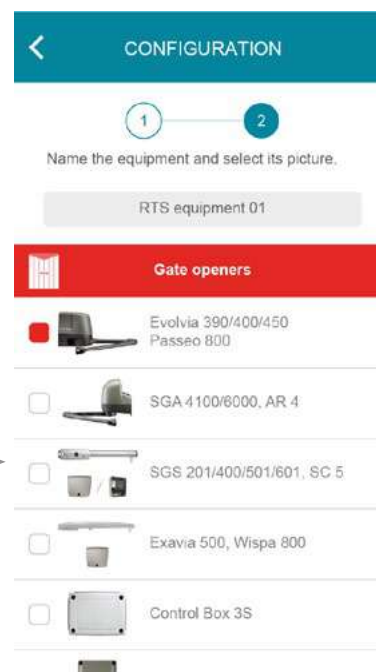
CONFIGURATION

1

2

Name the equipment and select its picture.

RTS equipment 01

Gate openers

Evolvia 390/400/450
Passeo 800

SGA 4100/6000, AR 4

SGS 201/400/501/601, SC 5

Exavia 500, Wispa 800

Control Box 3S